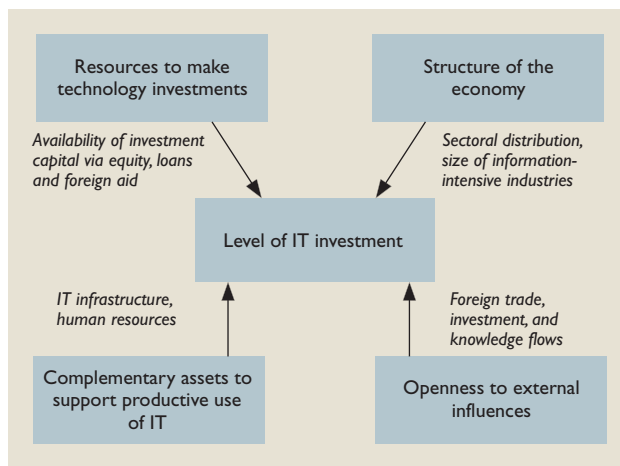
Resources to make technology investments

Structure of the economy

Availability of investment capital via equity, loans and foreign aid

Sectoral distribution, size of information-intensive industries

Level of IT investment

IT infrastructure, human resources

Foreign trade, investment, and knowledge flows

Complementary assets to support productive use of IT

Openness to external influences